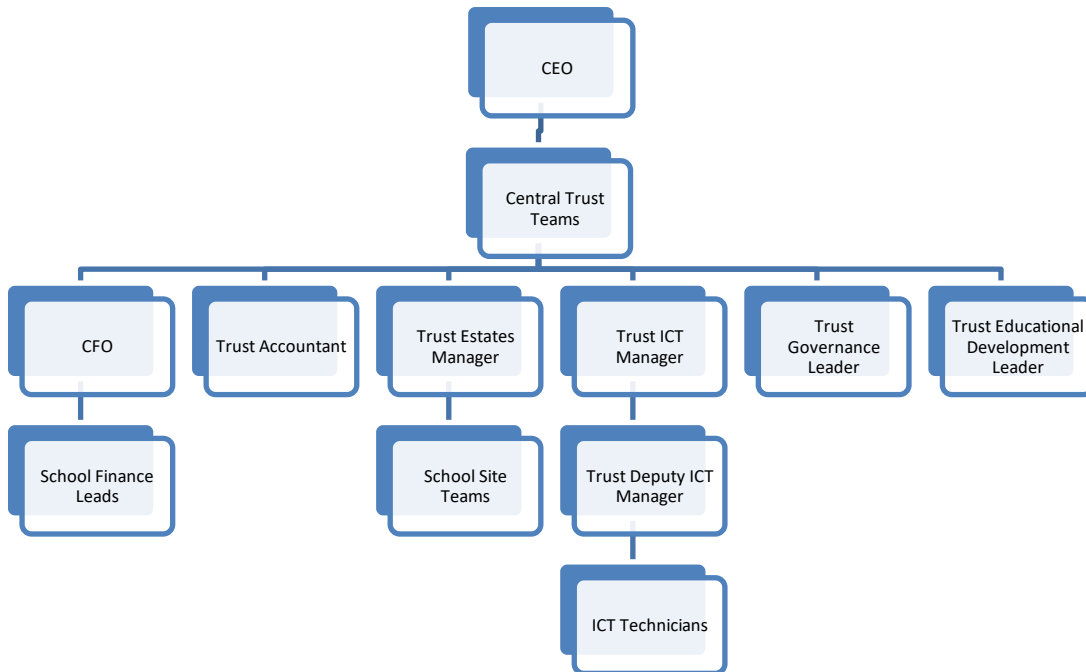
CEO

Central Trust Teams

CFO

School Finance Leads

Trust Accountant

Trust Estates Manager

School Site Teams

Trust ICT Manager

Trust Deputy ICT Manager

ICT Technicians

Trust Governance Leader

Trust Educational Development Leader